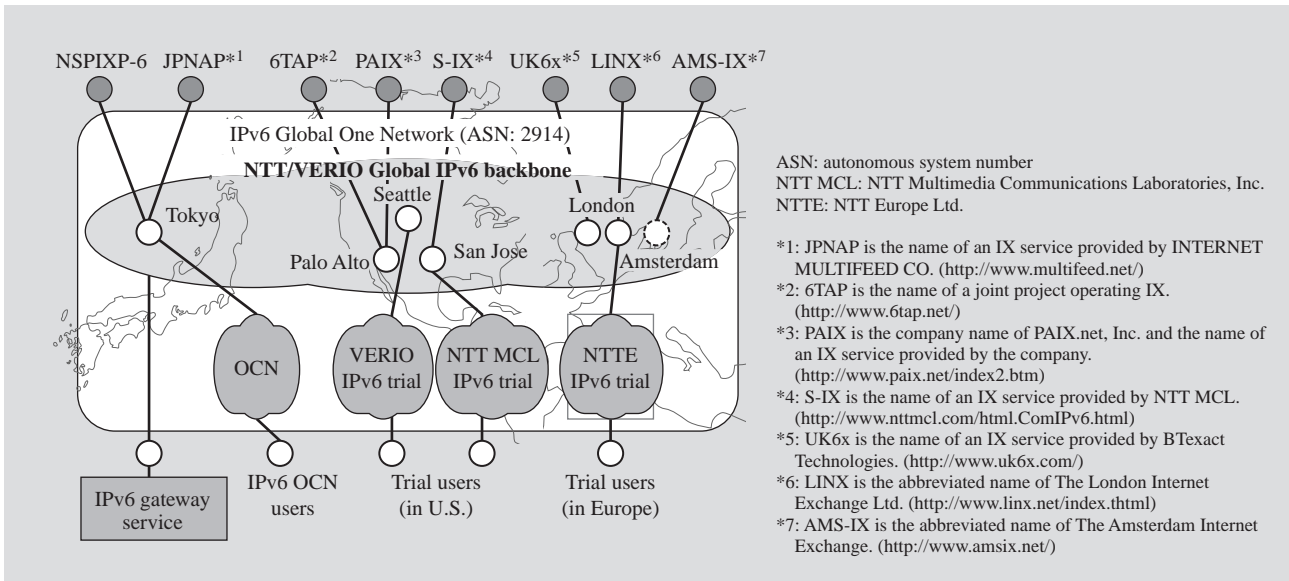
NSPIXP-6 JPNAP*1 6TAP*2 PAIX*3 S-IX*4 UK6x*5 LINX*6 AMS-IX*7

IPv6 Global One Network (ASN: 2914)

NTT/VERIO Global IPv6 backbone

Seattle

Tokyo

London

Palo Alto

San Jose

Amsterdam

OCN

VERIO IPv6 trial

NTT MCL IPv6 trial

NTTE IPv6 trial

IPv6 gateway service

IPv6 OCN users

Trial users (in U.S.)

Trial users (in Europe)

ASN: autonomous system number
NTT MCL: NTT Multimedia Communications Laboratories, Inc.
NTTE: NTT Europe Ltd.

*1: JPNAP is the name of an IX service provided by INTERNET MULTIFEED CO. (http://www.multifeed.net/)
*2: 6TAP is the name of a joint project operating IX. (http://www.6tap.net/)
*3: PAIX is the company name of PAIX.net, Inc. and the name of an IX service provided by the company. (http://www.paix.net/index2.btm)
*4: S-IX is the name of an IX service provided by NTT MCL. (http://www.nttmcl.com/html.ComIPv6.html)
*5: UK6x is the name of an IX service provided by BTexact Technologies. (http://www.uk6x.com/)
*6: LINX is the abbreviated name of The London Internet Exchange Ltd. (http://www.linx.net/index.thtml)
*7: AMS-IX is the abbreviated name of The Amsterdam Internet Exchange. (http://www.amsix.net/)